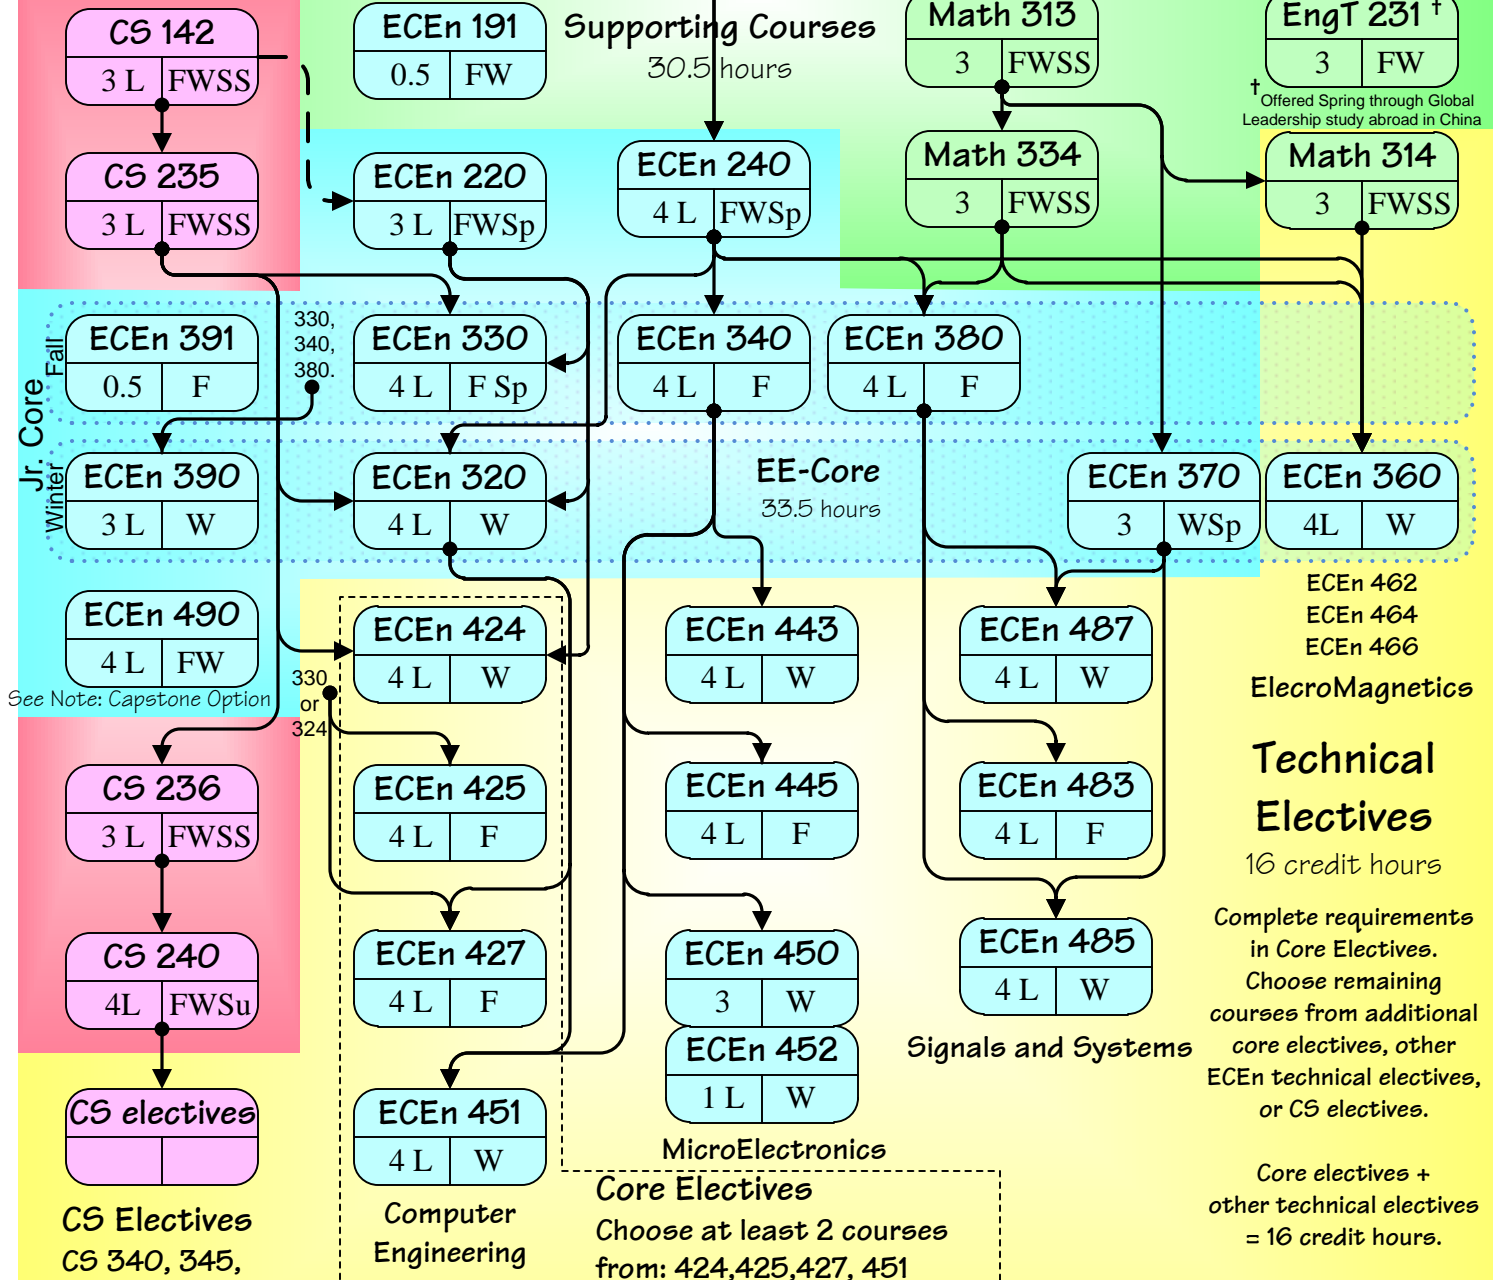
CS 142
3 L | FWSS

ECEn 191
0.5 | FW

Supporting Courses
30.5 hours

Math 313
3 | FWSS

EngT 231 †
3 | FW

† Offered Spring through Global Leadership study abroad in China

CS 235
3 L | FWSS

ECEn 220
3 L | FWSp

ECEn 240
4 L | FWSp

Math 334
3 | FWSS

Math 314
3 | FWSS

Jr. Core
Fall
Winter

ECEn 391
0.5 | F

330, 340, 380.

ECEn 330
4 L | F Sp

ECEn 340
4 L | F

ECEn 380
4 L | F

ECEn 390
3 L | W

ECEn 320
4 L | W

EE-Core
33.5 hours

ECEn 370
3 | WSp

ECEn 360
4L | W

ECEn 490
4 L | FW

See Note: Capstone Option

ECEn 424
4 L | W

330 or 324

ECEn 443
4 L | W

ECEn 487
4 L | W

ECEn 462
ECEn 464
ECEn 466

ElecroMagnetics

CS 236
3 L | FWSS

ECEn 425
4 L | F

ECEn 445
4 L | F

ECEn 483
4 L | F

Technical Electives
16 credit hours

CS 240
4L | FWSu

ECEn 427
4 L | F

ECEn 450
3 | W

ECEn 485
4 L | W

Complete requirements in Core Electives. Choose remaining courses from additional core electives, other ECEn technical electives, or CS electives.

ECEn 452
1 L | W

Signals and Systems

CS electives

ECEn 451
4 L | W

MicroElectronics

Core electives + other technical electives = 16 credit hours.

CS Electives
CS 340, 345,

Computer Engineering

Core Electives
Choose at least 2 courses from: 424,425,427, 451